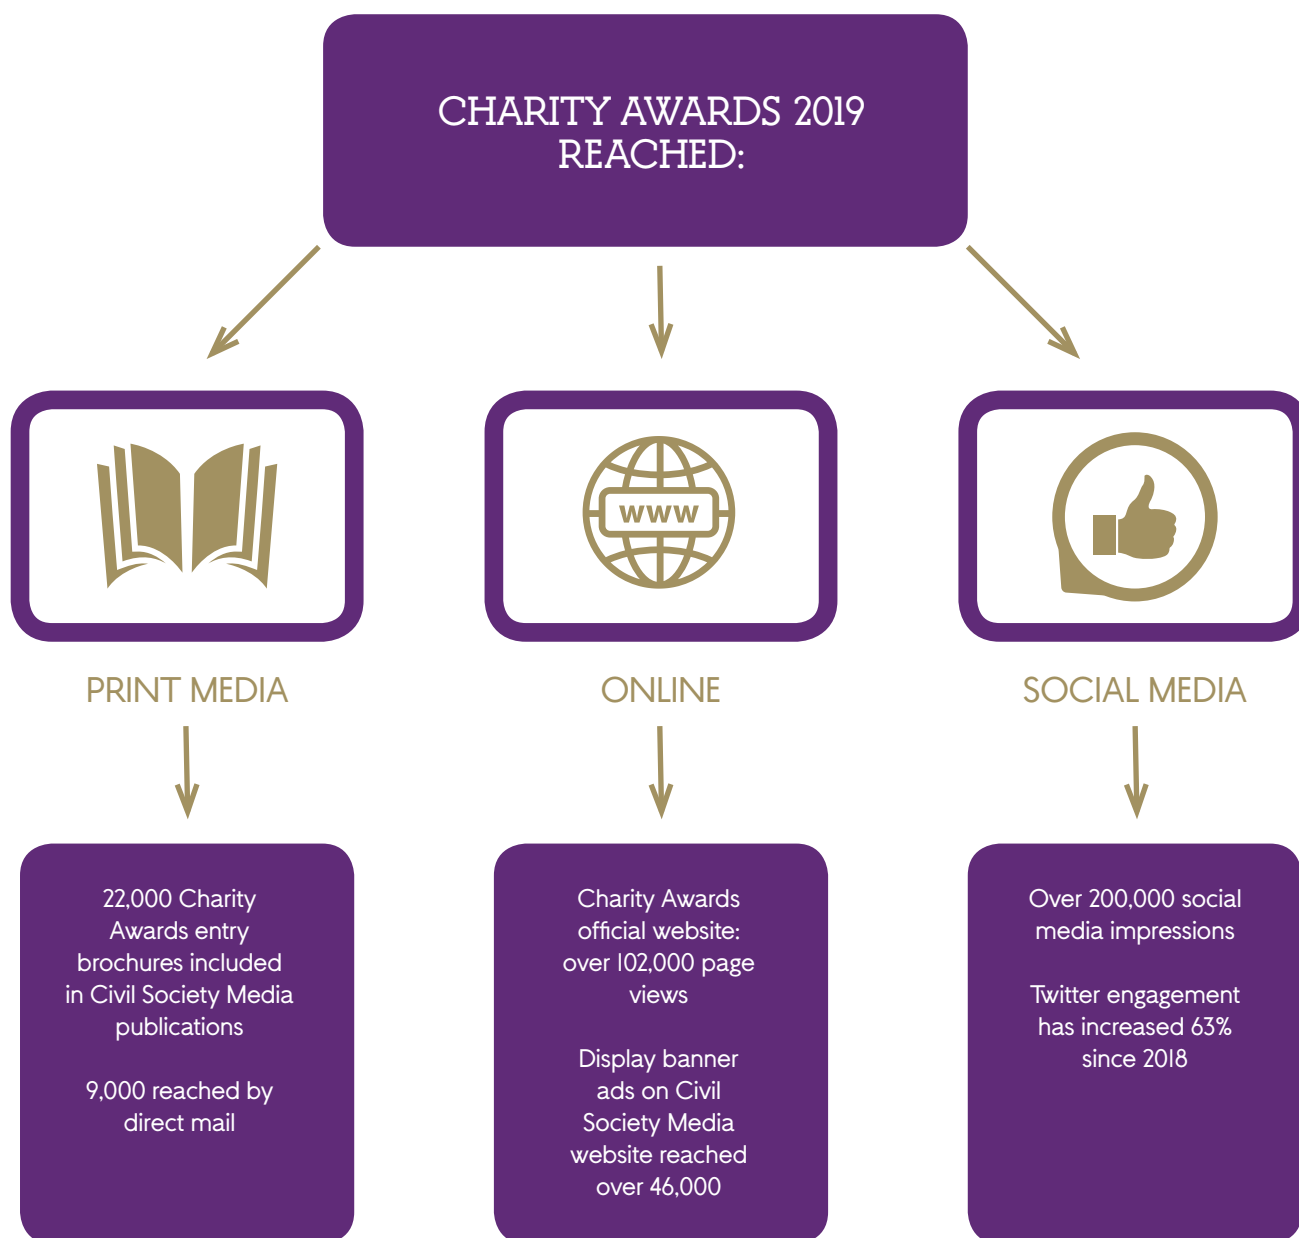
CHARITY AWARDS 2019 REACHED:

www

PRINT MEDIA

ONLINE

SOCIAL MEDIA

22,000 Charity Awards entry brochures included in Civil Society Media publications

9,000 reached by direct mail

Charity Awards official website: over 102,000 page views

Display banner ads on Civil Society Media website reached over 46,000

Over 200,000 social media impressions

Twitter engagement has increased 63% since 2018